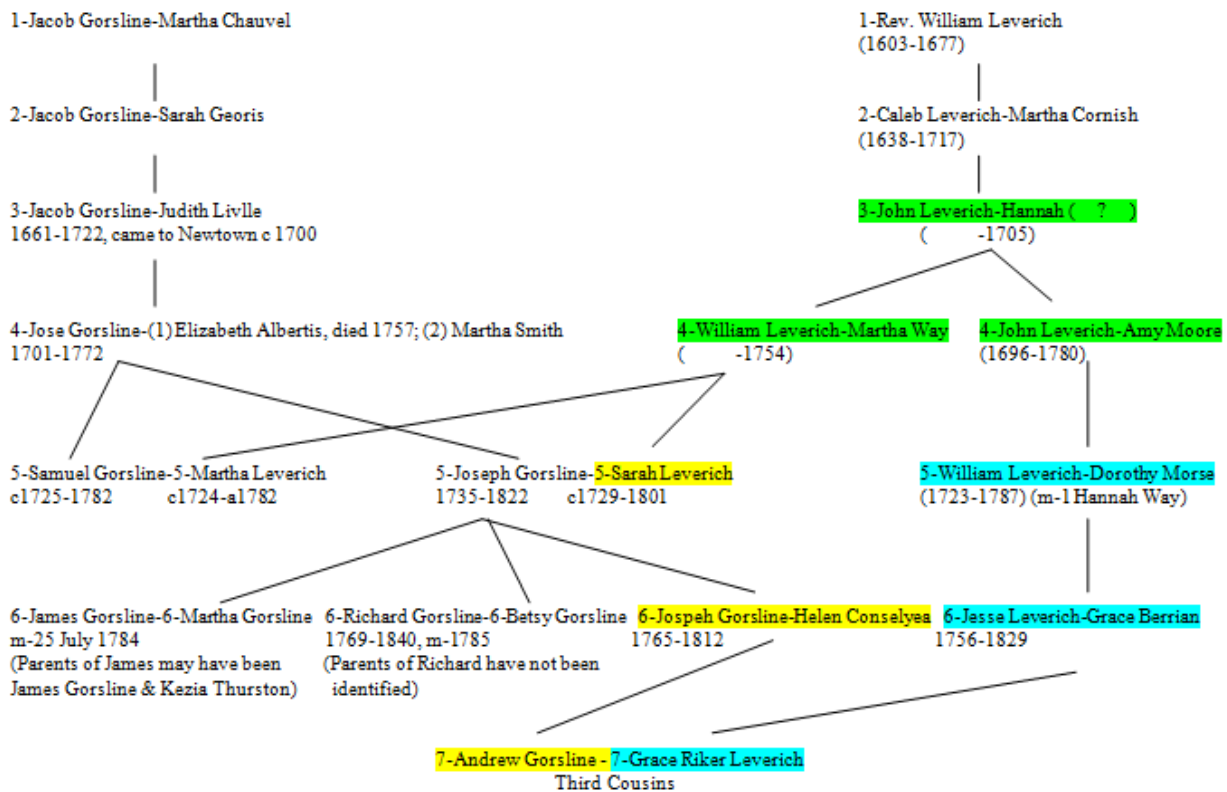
1-Jacob Gorsline-Martha Chauvel

2-Jacob Gorsline-Sarah Georis

3-Jacob Gorsline-Judith Livlle
1661-1722, came to Newtown c 1700

4-Jose Gorsline-(1) Elizabeth Albertis, died 1757; (2) Martha Smith
1701-1772

1-Rev. William Leverich
(1603-1677)

2-Caleb Leverich-Martha Cornish
(1638-1717)

3-John Leverich-Hannah ( ? )
( -1705)

4-William Leverich-Martha Way
( -1754)

4-John Leverich-Amy Moore
(1696-1780)

5-Samuel Gorsline-5-Martha Leverich
c1725-1782 c1724-a1782

5-Joseph Gorsline-5-Sarah Leverich
1735-1822 c1729-1801

5-William Leverich-Dorothy Morse
(1723-1787) (m-1 Hannah Way)

6-James Gorsline-6-Martha Gorsline
m-25 July 1784
(Parents of James may have been James Gorsline & Kezia Thurston)

6-Richard Gorsline-6-Betsy Gorsline
1769-1840, m-1785
(Parents of Richard have not been identified)

6-Jospeh Gorsline-Helen Conselyea
1765-1812

6-Jesse Leverich-Grace Berrian
1756-1829

7-Andrew Gorsline - 7-Grace Riker Leverich
Third Cousins